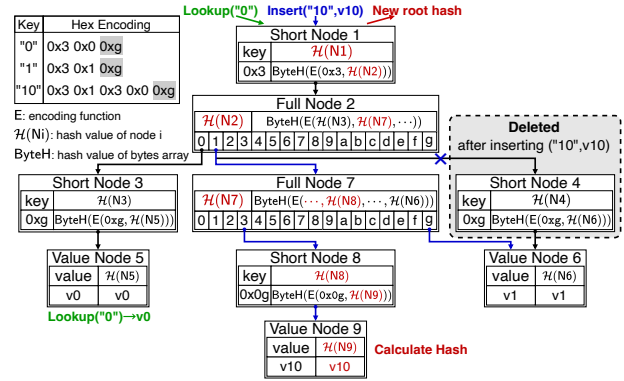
| Key | Hex Encoding |
|---|---|
| "0" | 0x3 0x0 0xg |
| "1" | 0x3 0x1 0xg |
| "10" | 0x3 0x1 0x3 0x0 0xg |

E: encoding function
$\mathcal{H}$(Ni): hash value of node i
ByteH: hash value of bytes array

Lookup("0")
Insert("10",v10)
New root hash

Short Node 1
| key | $\mathcal{H}$(N1) |
|---|---|
| 0x3 | ByteH(E(0x3, $\mathcal{H}$(N2))) |

Full Node 2
| $\mathcal{H}$(N2) | ByteH(E($\mathcal{H}$(N3), $\mathcal{H}$(N7), $\cdots$)) |
|---|---|

0 1 2 3 4 5 6 7 8 9 a b c d e f g

Deleted
after inserting ("10",v10)

Short Node 3
| key | $\mathcal{H}$(N3) |
|---|---|
| 0xg | ByteH(E(0xg, $\mathcal{H}$(N5))) |

Full Node 7
| $\mathcal{H}$(N7) | ByteH(E($\cdots$, $\mathcal{H}$(N8), $\cdots$, $\mathcal{H}$(N6))) |
|---|---|

0 1 2 3 4 5 6 7 8 9 a b c d e f g

Short Node 4
| key | $\mathcal{H}$(N4) |
|---|---|
| 0xg | ByteH(E(0xg, $\mathcal{H}$(N6))) |

Value Node 5
| value | $\mathcal{H}$(N5) |
|---|---|
| v0 | v0 |

Lookup("0")→v0

Short Node 8
| key | $\mathcal{H}$(N8) |
|---|---|
| 0x0g | ByteH(E(0x0g, $\mathcal{H}$(N9))) |

Value Node 6
| value | $\mathcal{H}$(N6) |
|---|---|
| v1 | v1 |

Value Node 9
| value | $\mathcal{H}$(N9) |
|---|---|
| v10 | v10 |

Calculate Hash